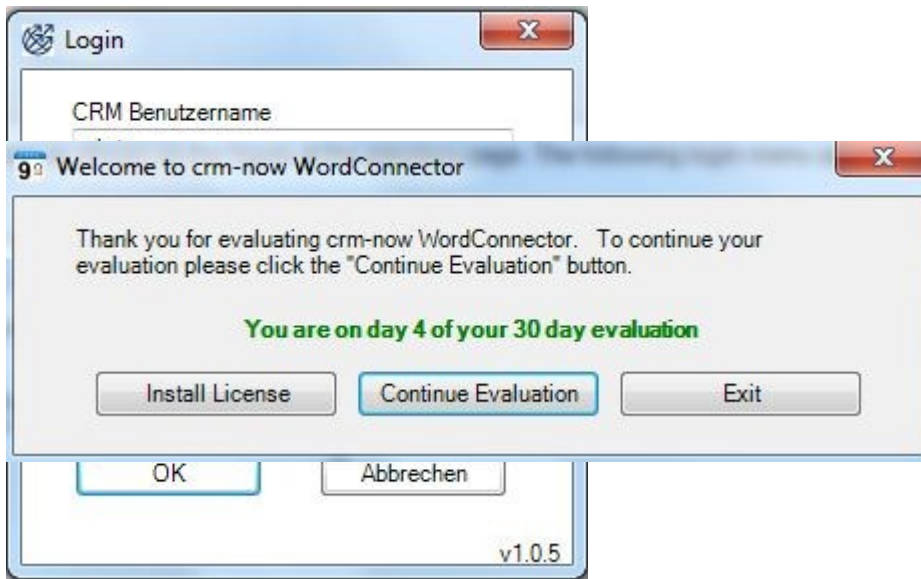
Login

CRM Benutzername

Welcome to crm-now WordConnector

Thank you for evaluating crm-now WordConnector. To continue your evaluation please click the "Continue Evaluation" button.

You are on day 4 of your 30 day evaluation

Install License

Continue Evaluation

Exit

OK

Abbrechen

v1.0.5